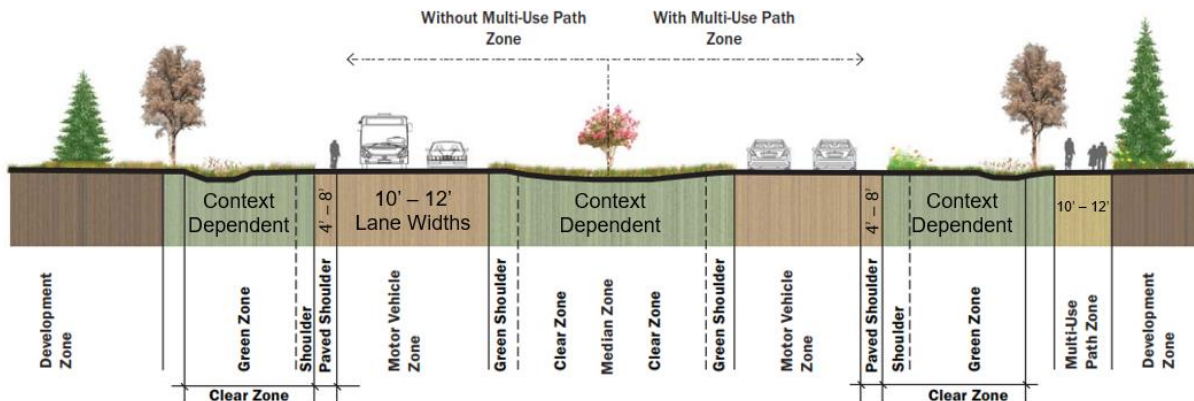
Without Multi-Use Path Zone

With Multi-Use Path Zone

Context Dependent

4' – 8'

10' – 12' Lane Widths

Context Dependent

4' – 8'

Context Dependent

10' – 12'

Development Zone

Green Zone

Shoulder

Paved Shoulder

Motor Vehicle Zone

Green Shoulder

Clear Zone

Median Zone

Clear Zone

Green Shoulder

Motor Vehicle Zone

Paved Shoulder

Shoulder

Green Zone

Multi-Use Path Zone

Development Zone

Clear Zone

Clear Zone